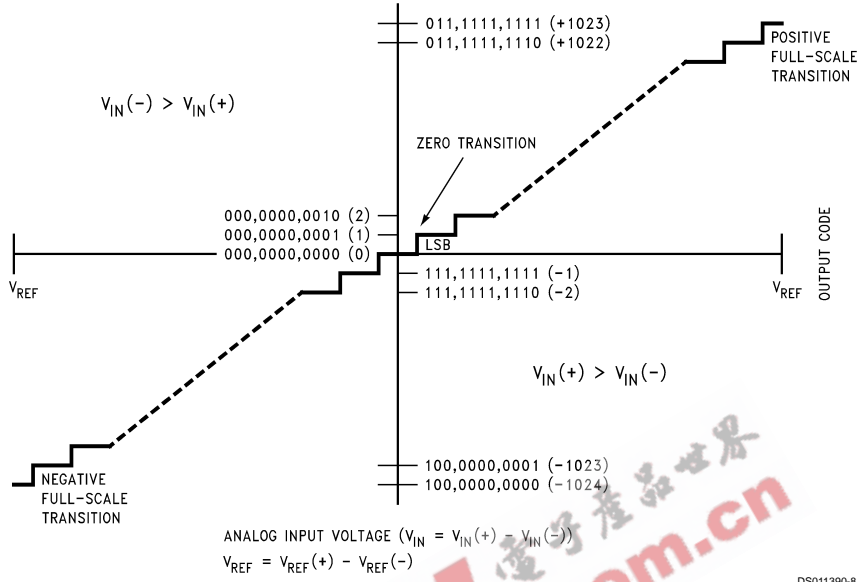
011,1111,1111 (+1023)
011,1111,1110 (+1022)

POSITIVE FULL-SCALE TRANSITION

$V_{IN}(-) > V_{IN}(+)$

ZERO TRANSITION

000,0000,0010 (2)
000,0000,0001 (1)
000,0000,0000 (0)

LSB

OUTPUT CODE

111,1111,1111 (-1)
111,1111,1110 (-2)

$V_{REF}$

$V_{REF}$

$V_{IN}(+) > V_{IN}(-)$

NEGATIVE FULL-SCALE TRANSITION

100,0000,0001 (-1023)
100,0000,0000 (-1024)

ANALOG INPUT VOLTAGE ($V_{IN} = V_{IN}(+) - V_{IN}(-)$)
$V_{REF} = V_{REF}(+) - V_{REF}(-)$

DS011390-8

.com.cn